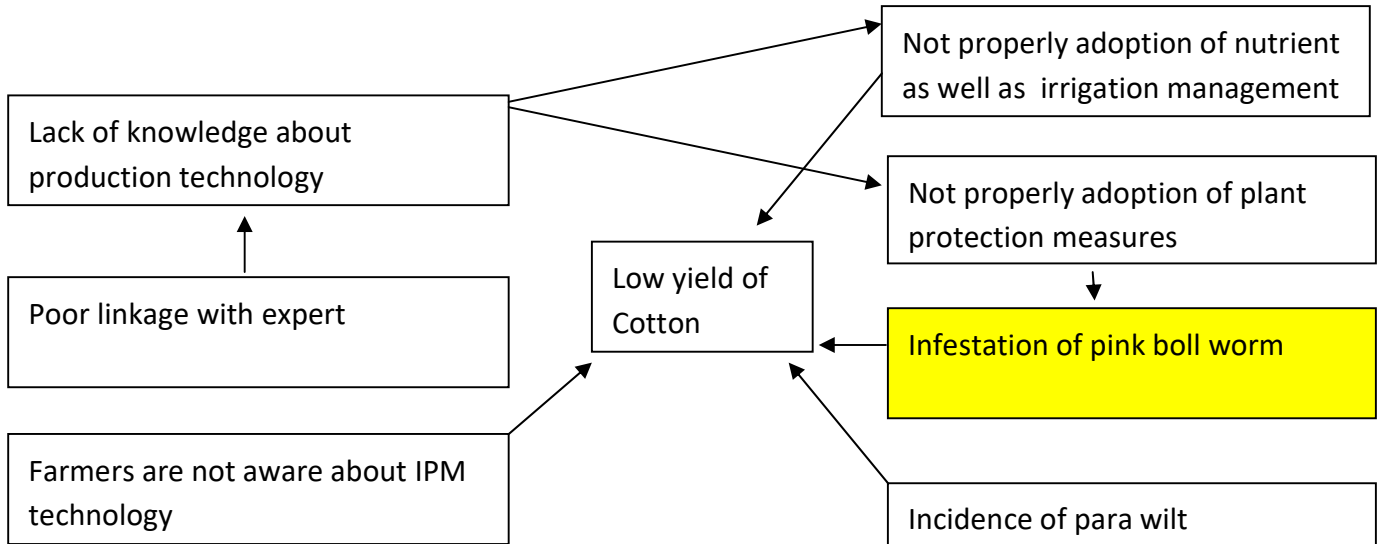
Not properly adoption of nutrient as well as irrigation management

Lack of knowledge about production technology

Not properly adoption of plant protection measures

Low yield of Cotton

Poor linkage with expert

Infestation of pink boll worm

Farmers are not aware about IPM technology

Incidence of para wilt